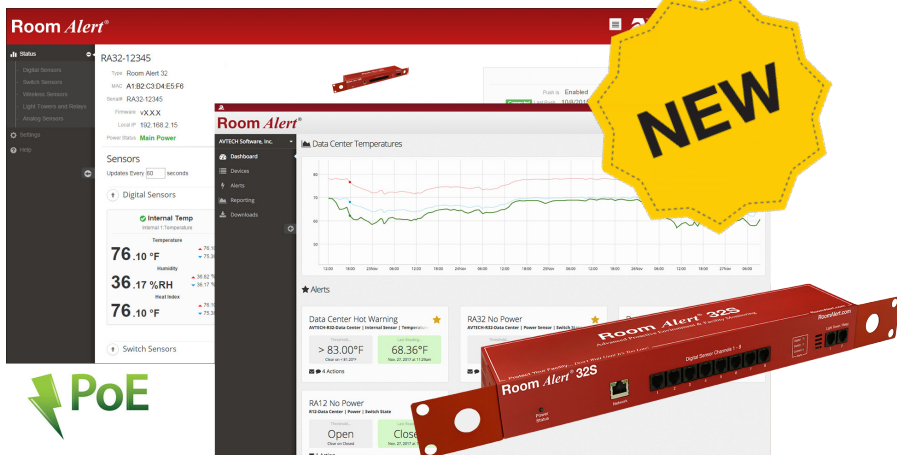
Room Alert®

Status
Digital Sensors
Switch Sensors
Wireless Sensors
Light Towers and Relays
Analog Sensors
Settings
Help

RA32-12345
Type Room Alert 32
MAC A1:B2:C3:D4:E5:F6
Serial# RA32-12345
Firmware vX.X.X
Local IP 192.168.2.15
Power Status Main Power

Sensors
Updates Every 60 seconds

Digital Sensors

Internal Temp
Internal 1:Temperature
Temperature
76.10 °F
Humidity
36.17 %RH
Heat Index
76.10 °F

Switch Sensors

Push is Enabled

Room Alert®
AVTECH Software, Inc.
Dashboard
Devices
Alerts
Reporting
Downloads

Data Center Temperatures

Alerts

Data Center Hot Warning
AVTECH-R32-Data Center | Internal Sensor | Temperature
> 83.00°F
68.36°F
Nov. 21, 2017 at 11:26am
4 Actions

RA32 No Power
AVTECH-R32-Data Center | Power Sensor | Switch State

RA12 No Power
R12-Data Center | Power | Switch State
Open
Close
Nov. 21, 2017 at 11:26am

NEW

PoE

Room Alert® 32S
Advanced Proactive Environment & Facility Monitoring
Digital Sensor Channels 1 - 8
Network
Power Status
RoomAlert.com